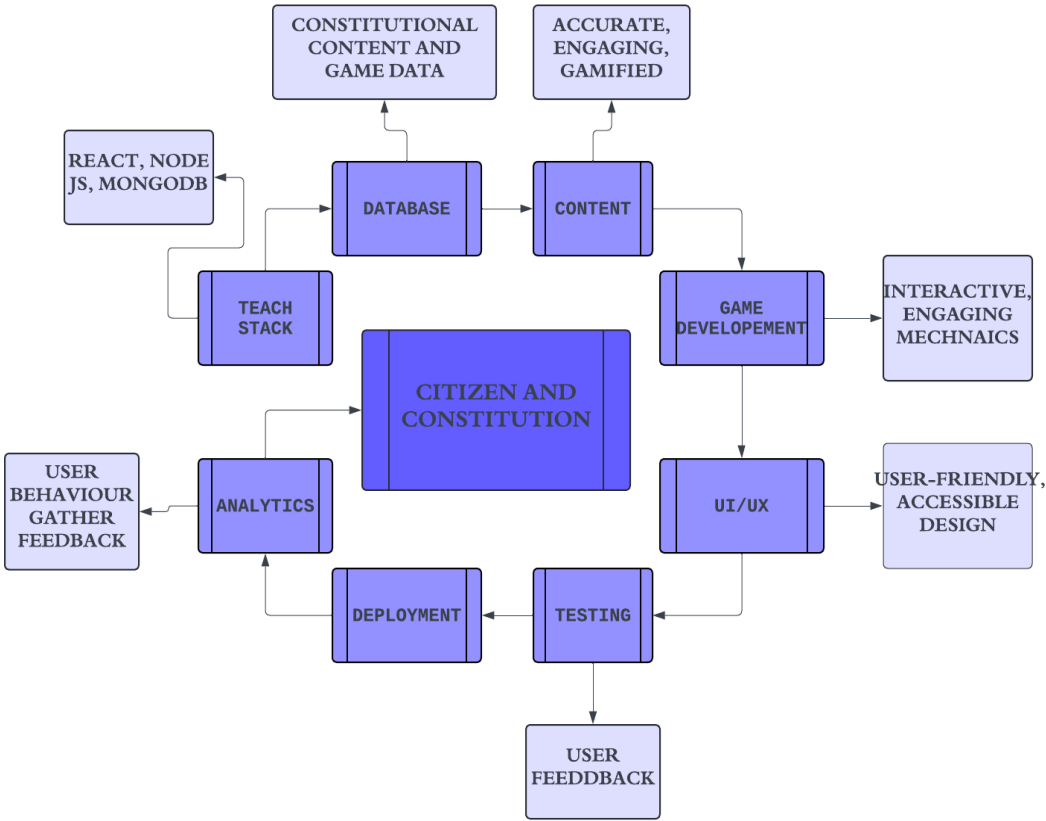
CONSTITUTIONAL CONTENT AND GAME DATA

ACCURATE, ENGAGING, GAMIFIED

REACT, NODE JS, MONGODB

DATABASE

CONTENT

TEACH STACK

GAME DEVELOPEMENT

INTERACTIVE, ENGAGING MECHNAICS

CITIZEN AND CONSTITUTION

USER BEHAVIOUR GATHER FEEDBACK

ANALYTICS

UI/UX

USER-FRIENDLY, ACCESSIBLE DESIGN

DEPLOYMENT

TESTING

USER FEEDDBACK